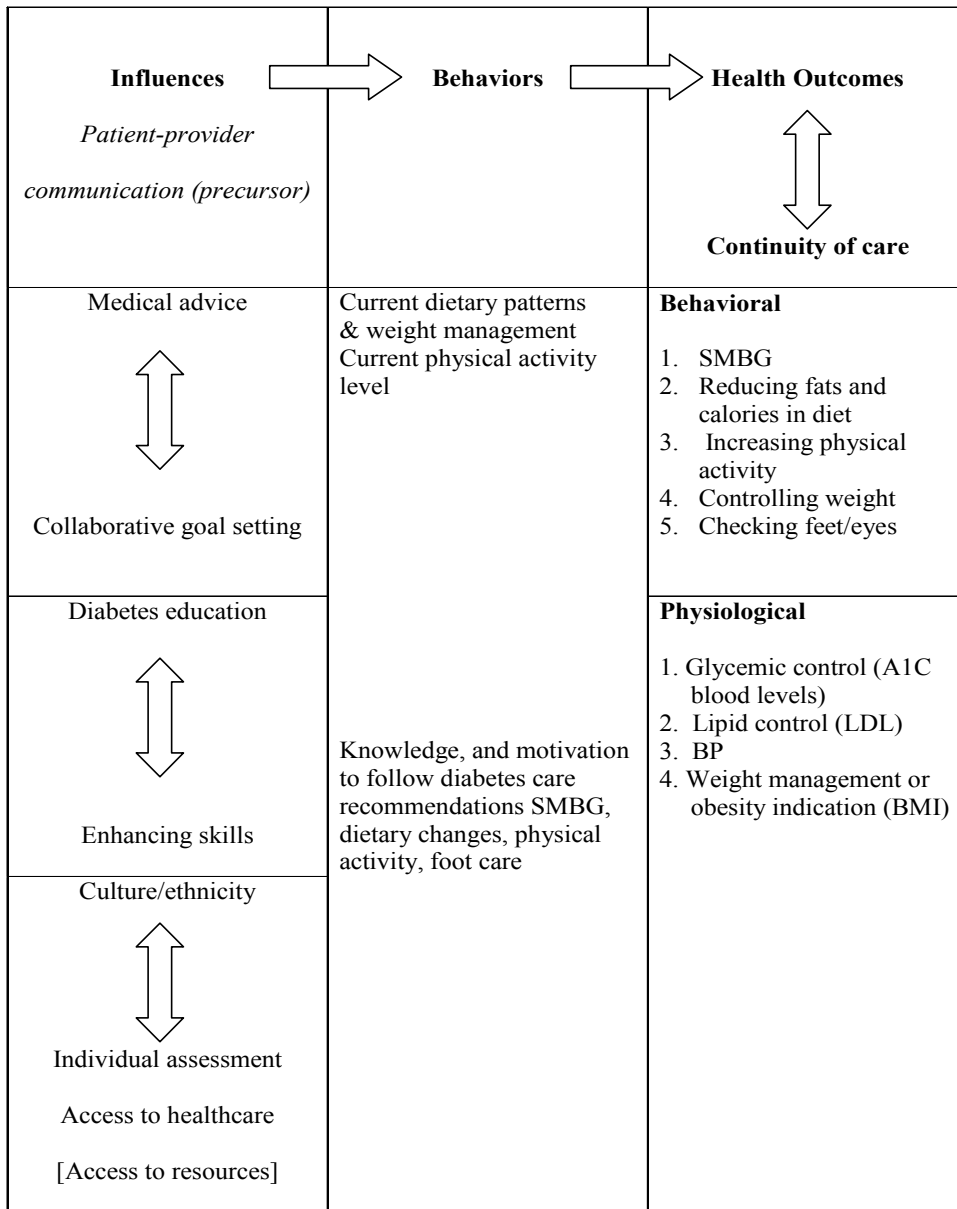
| Influences *Patient-provider communication (precursor)* | Behaviors | Health Outcomes Continuity of care |
|---|---|---|
| Medical advice Collaborative goal setting | Current dietary patterns & weight management Current physical activity level | **Behavioral** 1. SMBG 2. Reducing fats and calories in diet 3. Increasing physical activity 4. Controlling weight 5. Checking feet/eyes |
| Diabetes education Enhancing skills | Knowledge, and motivation to follow diabetes care recommendations SMBG, dietary changes, physical activity, foot care | **Physiological** 1. Glycemic control (A1C blood levels) 2. Lipid control (LDL) 3. BP 4. Weight management or obesity indication (BMI) |
| Culture/ethnicity Individual assessment Access to healthcare [Access to resources] | | |